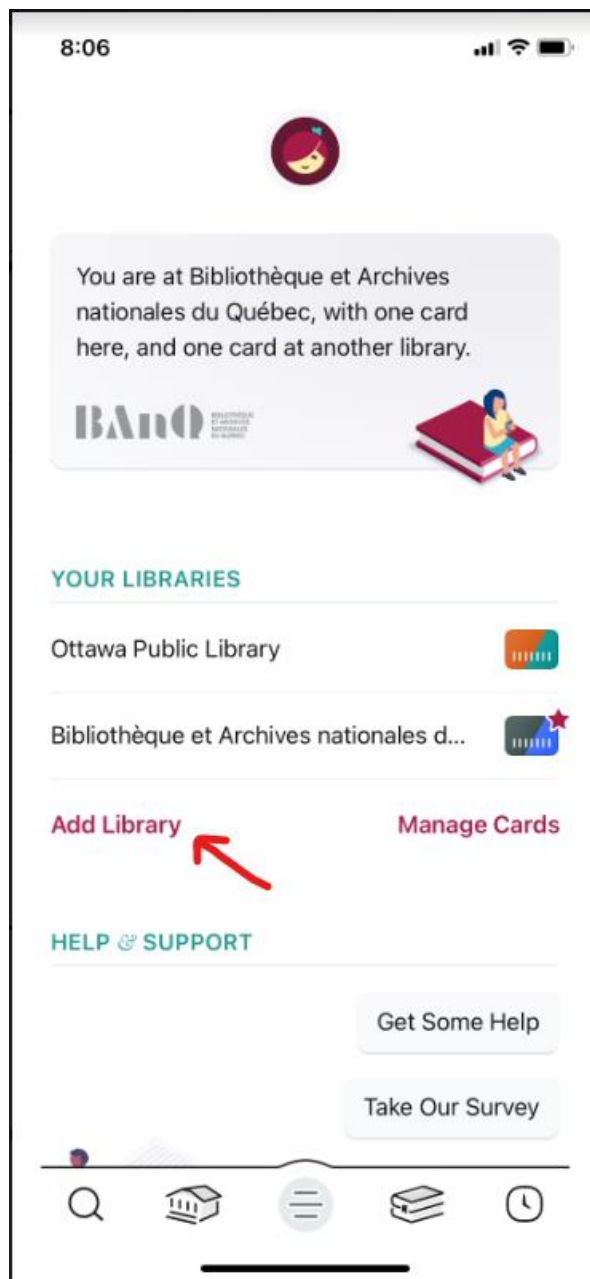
8:06

You are at Bibliothèque et Archives nationales du Québec, with one card here, and one card at another library.

BAnQ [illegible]

YOUR LIBRARIES

Ottawa Public Library

Bibliothèque et Archives nationales d...

Add Library

Manage Cards

HELP & SUPPORT

Get Some Help

Take Our Survey